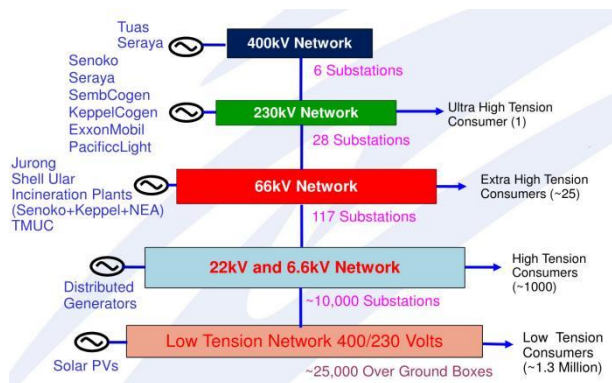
Tuas
Seraya

400kV Network

6 Substations

Senoko
Seraya
SembCogen
KeppelCogen
ExxonMobil
PacificcLight

230kV Network

Ultra High Tension Consumer (1)

28 Substations

Jurong
Shell Ular
Incineration Plants (Senoko+Keppel+NEA)
TMUC

66kV Network

Extra High Tension Consumers (~25)

117 Substations

Distributed Generators

22kV and 6.6kV Network

High Tension Consumers (~1000)

~10,000 Substations

Solar PVs

Low Tension Network 400/230 Volts

Low Tension Consumers (~1.3 Million)

~25,000 Over Ground Boxes